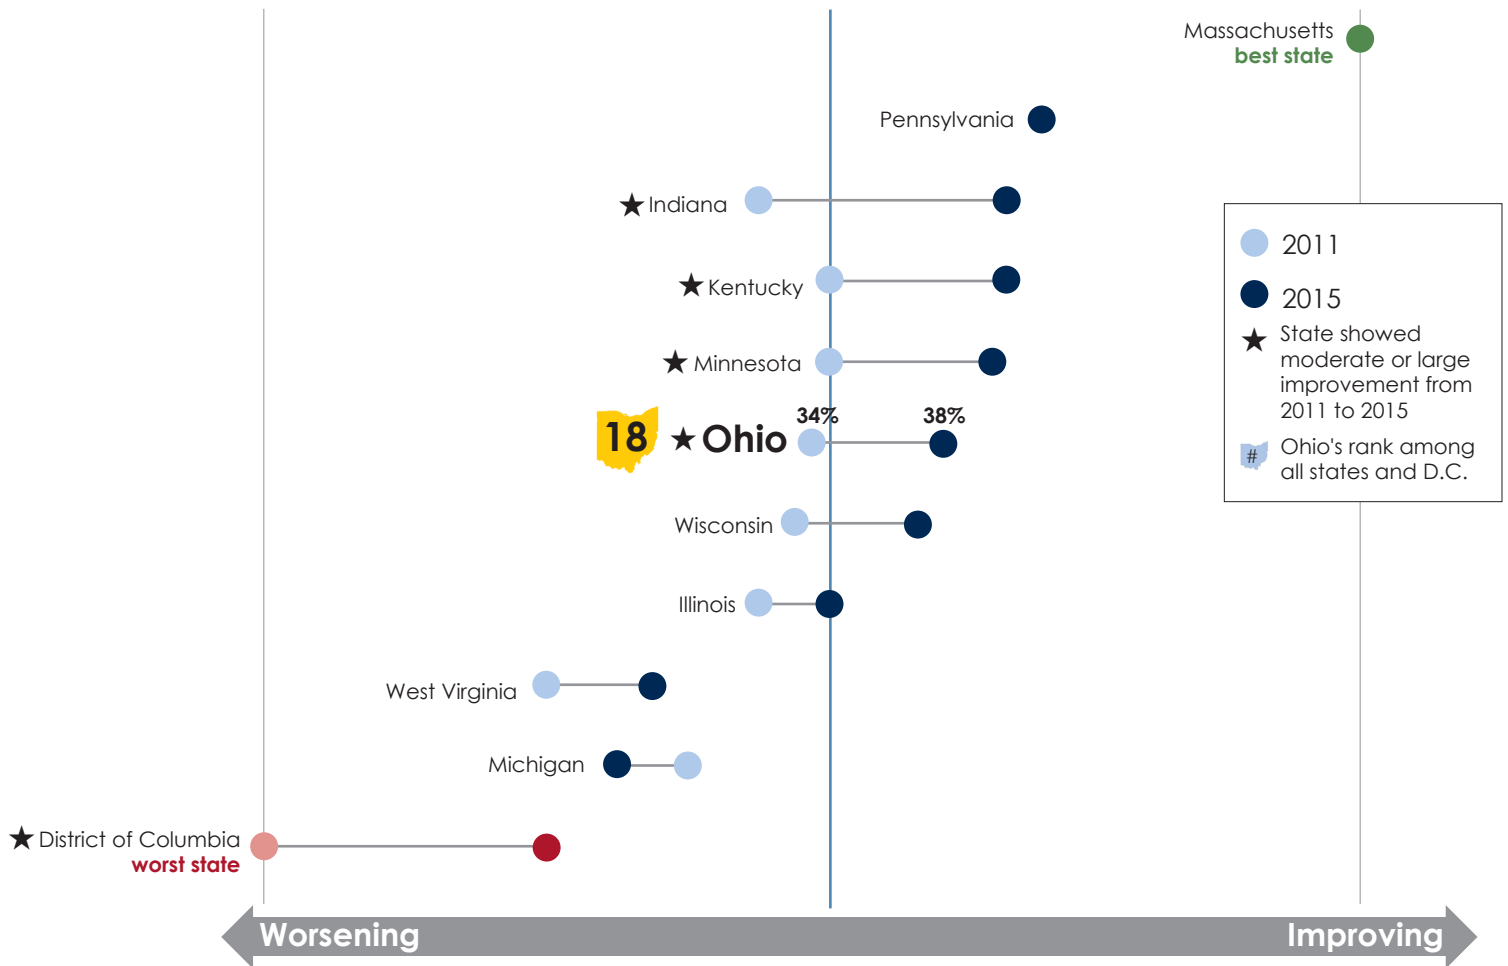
Massachusetts
best state

Pennsylvania

★ Indiana

★ Kentucky

★ Minnesota

18 ★ Ohio 34% 38%

Wisconsin

Illinois

West Virginia

Michigan

★ District of Columbia
worst state

2011

2015

★ State showed moderate or large improvement from 2011 to 2015

# Ohio's rank among all states and D.C.

Worsening

Improving